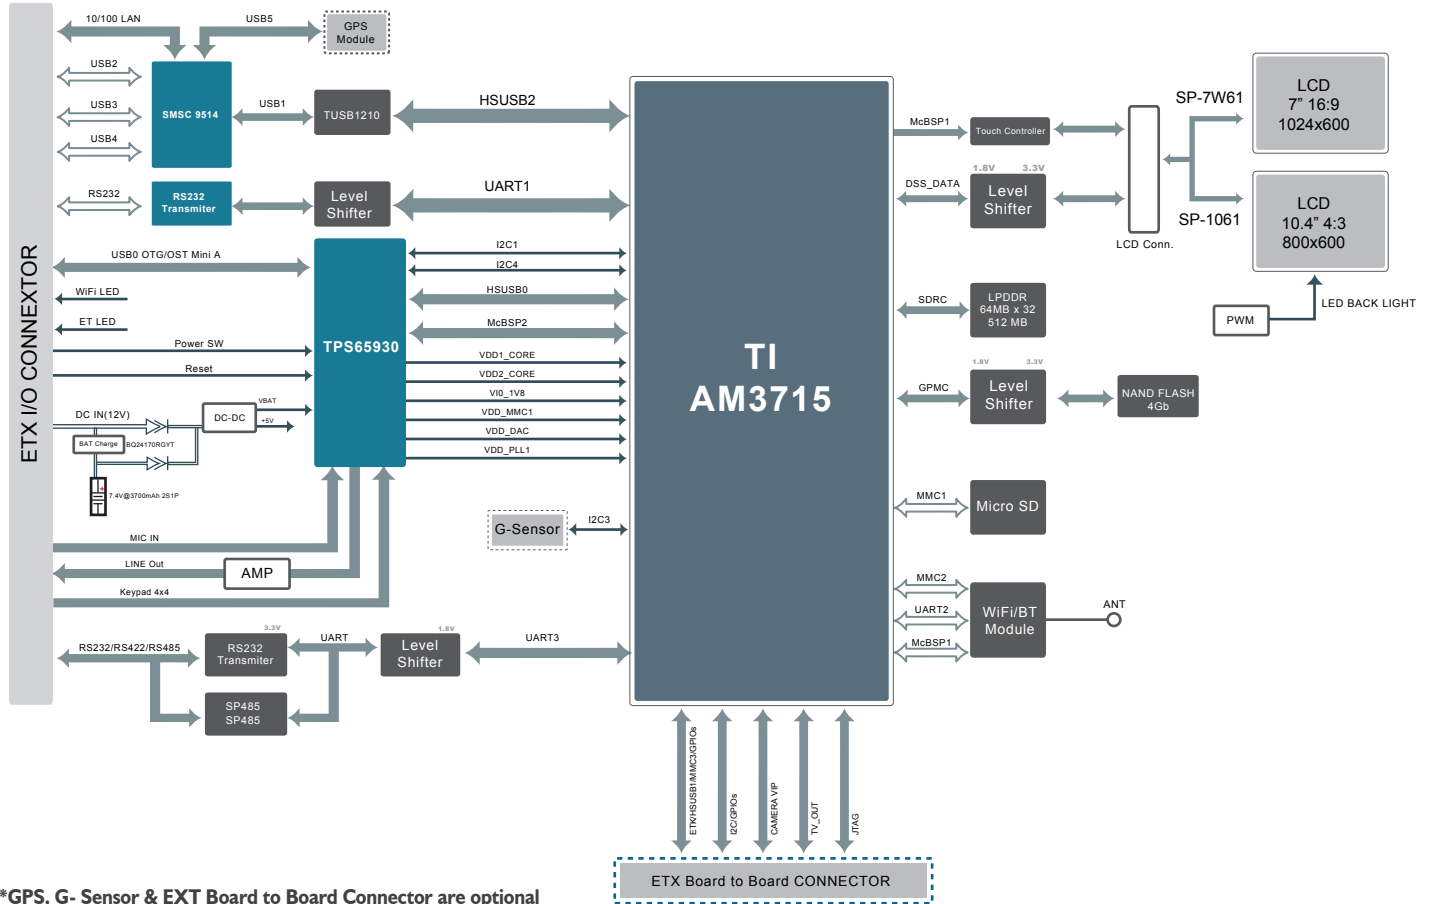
ETX I/O CONNECTOR

10/100 LAN
USB5
GPS Module
USB2
USB3
USB4
SMSC 9514
USB1
TUSB1210
HSUSB2
RS232
RS232 Transmiter
Level Shifter
UART1
USB0 OTG/OST Mini A
WiFi LED
ET LED
Power SW
Reset
DC IN(12V)
DC-DC
VBAT
+5V
BAT Charge
BQ24170RGYT
7.4V@3700mAh 2S1P
TPS65930
I2C1
I2C4
HSUSB0
McBSP2
VDD1_CORE
VDD2_CORE
VIO_1V8
VDD_MMC1
VDD_DAC
VDD_PLL1
G-Sensor
I2C3
MIC IN
LINE Out
AMP
Keypad 4x4
3.3V
1.8V
RS232/RS422/RS485
RS232 Transmiter
UART
Level Shifter
UART3
SP485 SP485

TI AM3715

McBSP1
Touch Controller
1.8V
3.3V
DSS_DATA
Level Shifter
LCD Conn.
SP-7W61
SP-1061
LCD 7” 16:9 1024x600
LCD 10.4” 4:3 800x600
PWM
LED BACK LIGHT
SDRC
LPDDR 64MB x 32 512 MB
1.8V
3.3V
GPMC
Level Shifter
NAND FLASH 4Gb
MMC1
Micro SD
MMC2
UART2
McBSP1
WiFi/BT Module
ANT

ETK/HSUSB1/MMC3/GPIOs
I2C/GPIOs
CAMERA VIP
TV_OUT
JTAG
ETX Board to Board CONNECTOR

*GPS, G- Sensor & EXT Board to Board Connector are optional